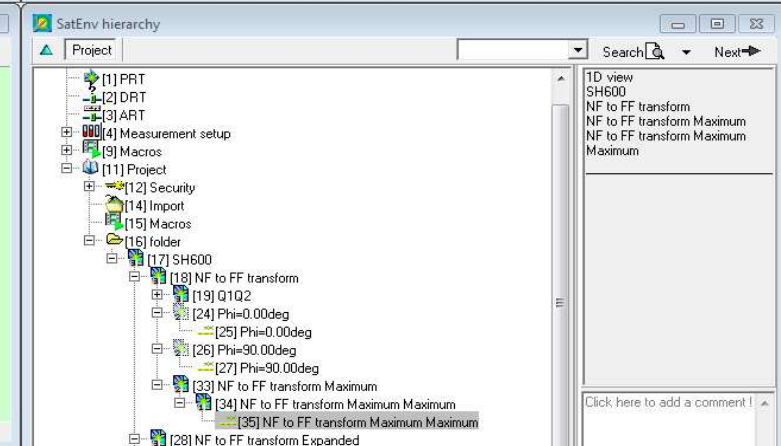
SatEnv hierarchy

Project

Search

Next

[1] PRT
[2] DRT
[3] ART
[4] Measurement setup
[9] Macros
[11] Project
[12] Security
[14] Import
[15] Macros
[16] folder
[17] SH600
[18] NF to FF transform
[19] Q1Q2
[24] Phi=0.00deg
[25] Phi=0.00deg
[26] Phi=90.00deg
[27] Phi=90.00deg
[33] NF to FF transform Maximum
[34] NF to FF transform Maximum Maximum
[35] NF to FF transform Maximum Maximum
[28] NF to FF transform Expanded

1D view
SH600
NF to FF transform
NF to FF transform Maximum
NF to FF transform Maximum
Maximum

Click here to add a comment !